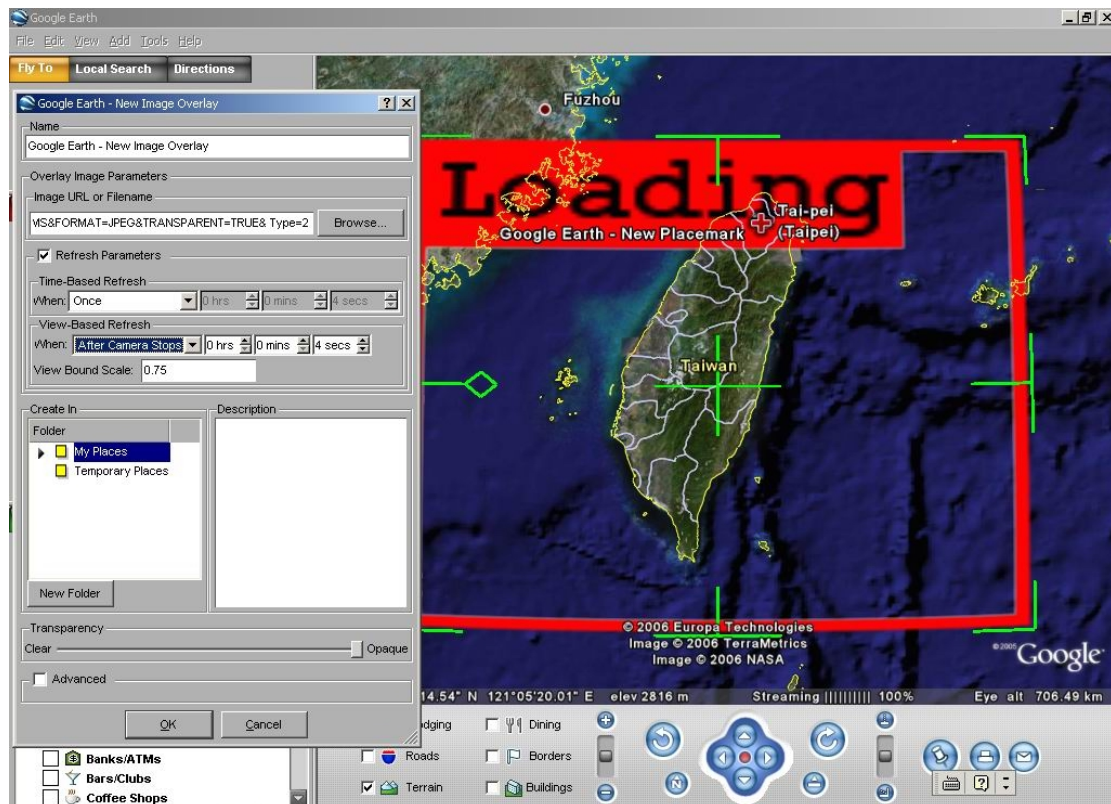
Google Earth

File Edit View Add Tools Help

Fly To Local Search Directions

Google Earth - New Image Overlay

Name

Google Earth - New Image Overlay

Overlay Image Parameters

Image URL or Filename

MS&FORMAT=JPEG&TRANSPARENT=TRUE& Type=2 Browse...

Refresh Parameters

Time-Based Refresh

When: Once 0 hrs 0 mins 4 secs

View-Based Refresh

When: After Camera Stops 0 hrs 0 mins 4 secs

View Bound Scale: 0.75

Create In

Folder

My Places

Temporary Places

New Folder

Description

Transparency

Clear Opaque

Advanced

OK Cancel

Fuzhou

Loading

Google Earth - New Placemark

Tai-pei (Taipei)

Taiwan

© 2006 Europa Technologies
Image © 2006 TerraMetrics
Image © 2006 NASA

©2005 Google

14.54" N 121°05'20.01" E elev 2816 m Streaming |||||||||| 100% Eye alt 706.49 km

Banks/ATMs
Bars/Clubs
Coffee Shops

odging
Roads
Terrain
Dining
Borders
Buildings